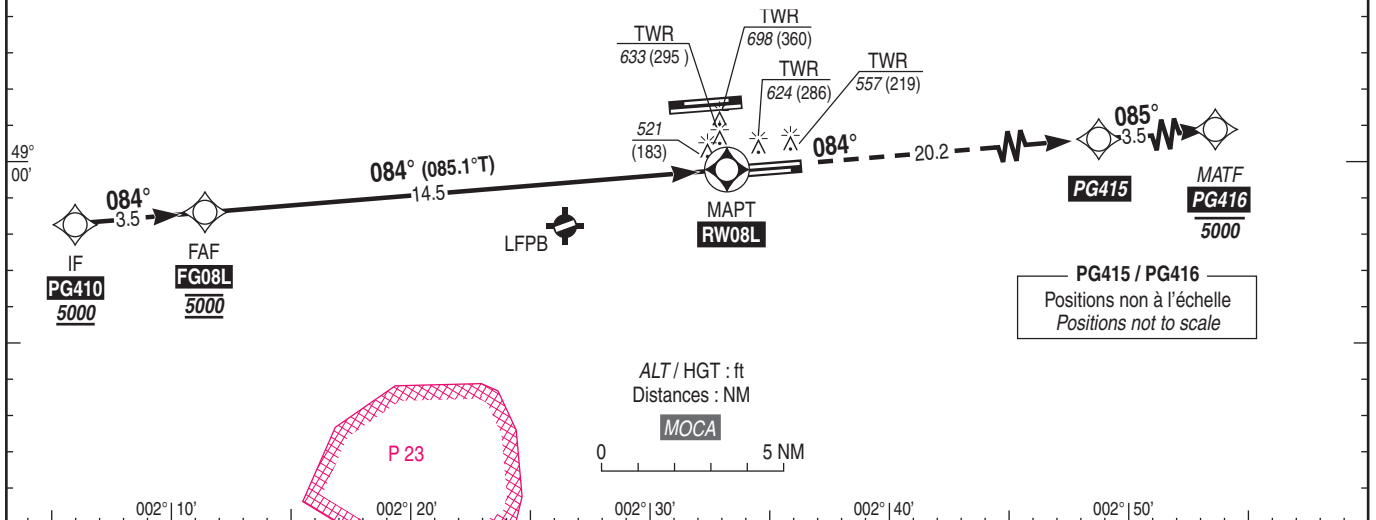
TWR
$\mathit{633}$ (295 )

TWR
$\mathit{698}$ (360)

TWR
$\mathit{624}$ (286)

TWR
$\mathit{557}$ (219)

$\mathit{521}$
(183)

49°
00'

084°
3.5

IF
PG410
5000

FAF
FG08L
5000

084° (085.1°T)
14.5

LFPB

MAPT
RW08L

084°
20.2

085°
3.5

PG415

MATF
PG416
5000

PG415 / PG416
Positions non à l'échelle
Positions not to scale

ALT / HGT : ft
Distances : NM
MOCA

0
5 NM

P 23

002° | 10'
002° | 20'
002° | 30'
002° | 40'
002° | 50'